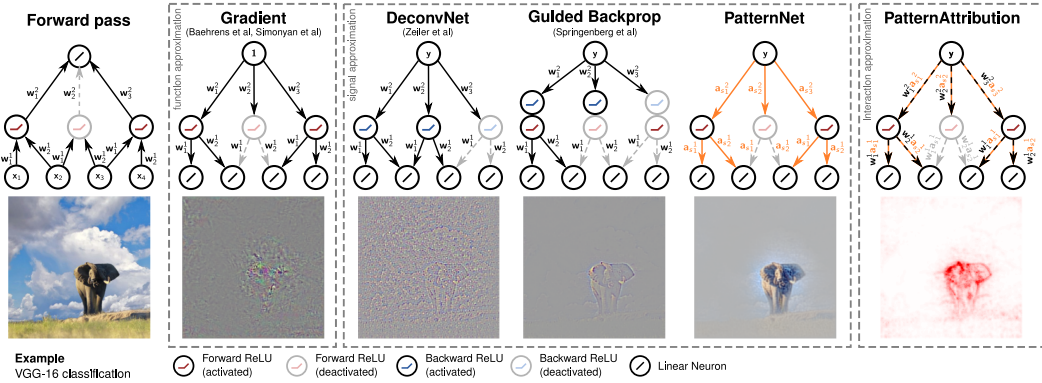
Forward pass

$\mathbf{w}_1^2$ $\mathbf{w}_2^2$ $\mathbf{w}_3^2$

$\mathbf{w}_1^1$ $\mathbf{w}_2^1$ $\mathbf{w}_1^1$ $\mathbf{w}_2^1$ $\mathbf{w}_1^1$ $\mathbf{w}_2^1$

$x_1$ $x_2$ $x_3$ $x_4$

Example
VGG-16 classification

function approximation

Gradient
(Baehrens et al, Simonyan et al)

1

$\mathbf{w}_1^2$ $\mathbf{w}_2^2$ $\mathbf{w}_3^2$

$\mathbf{w}_1^1$ $\mathbf{w}_2^1$ $\mathbf{w}_1^1$ $\mathbf{w}_2^1$ $\mathbf{w}_1^1$ $\mathbf{w}_2^1$

signal approximation

DeconvNet
(Zeiler et al)

y

$\mathbf{w}_1^2$ $\mathbf{w}_2^2$ $\mathbf{w}_3^2$

$\mathbf{w}_1^1$ $\mathbf{w}_2^1$ $\mathbf{w}_1^1$ $\mathbf{w}_2^1$ $\mathbf{w}_1^1$ $\mathbf{w}_2^1$

Guided Backprop
(Springenberg et al)

y

$\mathbf{w}_1^2$ $\mathbf{w}_2^2$ $\mathbf{w}_3^2$

$\mathbf{w}_1^1$ $\mathbf{w}_2^1$ $\mathbf{w}_1^1$ $\mathbf{w}_2^1$ $\mathbf{w}_1^1$ $\mathbf{w}_2^1$

PatternNet

y

$\mathbf{a}_1^2$ $\mathbf{a}_2^2$ $\mathbf{a}_3^2$

$\mathbf{a}_1^1$ $\mathbf{a}_2^1$ $\mathbf{a}_1^1$ $\mathbf{a}_2^1$ $\mathbf{a}_1^1$ $\mathbf{a}_2^1$

interaction approximation

PatternAttribution

y

$\mathbf{w}_1^2\odot\mathbf{a}_1^2$ $\mathbf{w}_2^2\odot\mathbf{a}_2^2$ $\mathbf{w}_3^2\odot\mathbf{a}_3^2$

$\mathbf{w}_1^1\odot\mathbf{a}_1^1$ $\mathbf{w}_2^1\odot\mathbf{a}_2^1$ $\mathbf{w}_1^1\odot\mathbf{a}_1^1$ $\mathbf{w}_2^1\odot\mathbf{a}_2^1$ $\mathbf{w}_1^1\odot\mathbf{a}_1^1$ $\mathbf{w}_2^1\odot\mathbf{a}_2^1$

Forward ReLU (activated)
Forward ReLU (deactivated)
Backward ReLU (activated)
Backward ReLU (deactivated)
Linear Neuron